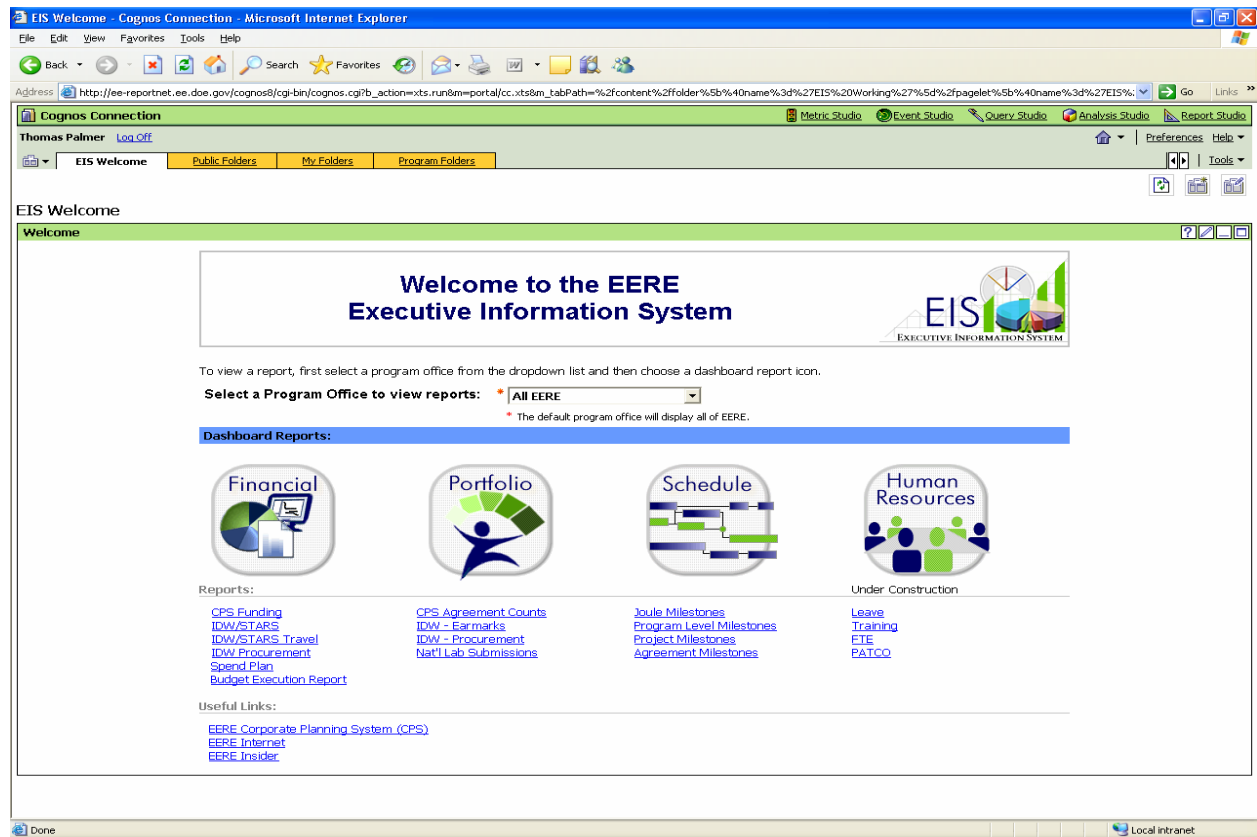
EIS Welcome - Cognos Connection - Microsoft Internet Explorer

File Edit View Favorites Tools Help

Back Search Favorites

Address http://ee-reportnet.ee.doe.gov/cognos8/cgi-bin/cognos.cgi?b_action=xts.run&m=portal/cc.xts&m_tabPath=%2fcontent%2ffolder%5b%40name%3d%27EIS%20Working%27%5d%2fpagelet%5b%40name%3d%27EIS%: Go Links

Cognos Connection Metric Studio Event Studio Query Studio Analysis Studio Report Studio

Thomas Palmer Log Off Preferences Help

EIS Welcome Public Folders My Folders Program Folders Tools

EIS Welcome

Welcome

Welcome to the EERE
Executive Information System

EIS
EXECUTIVE INFORMATION SYSTEM

To view a report, first select a program office from the dropdown list and then choose a dashboard report icon.

Select a Program Office to view reports: * All EERE

* The default program office will display all of EERE.

Dashboard Reports:

Financial Portfolio Schedule Human Resources

Reports: Under Construction

CPS Funding
IDW/STARS
IDW/STARS Travel
IDW Procurement
Spend Plan
Budget Execution Report

CPS Agreement Counts
IDW - Earmarks
IDW - Procurement
Nat'l Lab Submissions

Joule Milestones
Program Level Milestones
Project Milestones
Agreement Milestones

Leave
Training
FTE
PATCO

Useful Links:

EERE Corporate Planning System (CPS)
EERE Internet
EERE Insider

Done Local intranet